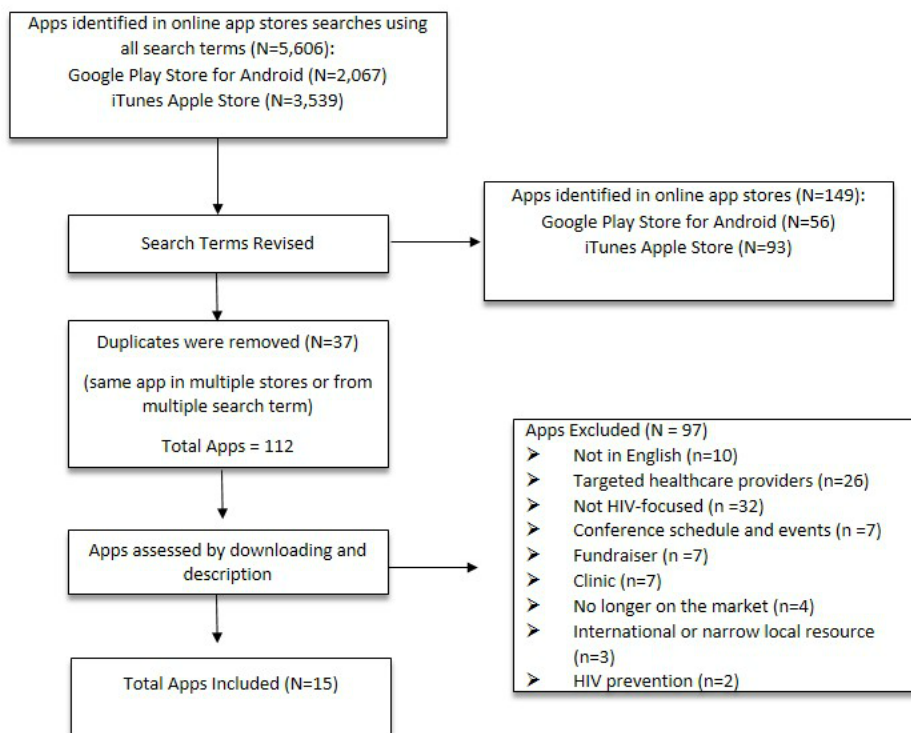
Apps identified in online app stores searches using all search terms (N=5,606):
Google Play Store for Android (N=2,067)
iTunes Apple Store (N=3,539)

Search Terms Revised

Apps identified in online app stores (N=149):
Google Play Store for Android (N=56)
iTunes Apple Store (N=93)

Duplicates were removed (N=37)

(same app in multiple stores or from multiple search term)

Total Apps = 112

Apps Excluded (N = 97)
➤ Not in English (n=10)
➤ Targeted healthcare providers (n=26)
➤ Not HIV-focused (n =32)
➤ Conference schedule and events (n =7)
➤ Fundraiser (n =7)
➤ Clinic (n=7)
➤ No longer on the market (n=4)
➤ International or narrow local resource (n=3)
➤ HIV prevention (n=2)

Apps assessed by downloading and description

Total Apps Included (N=15)